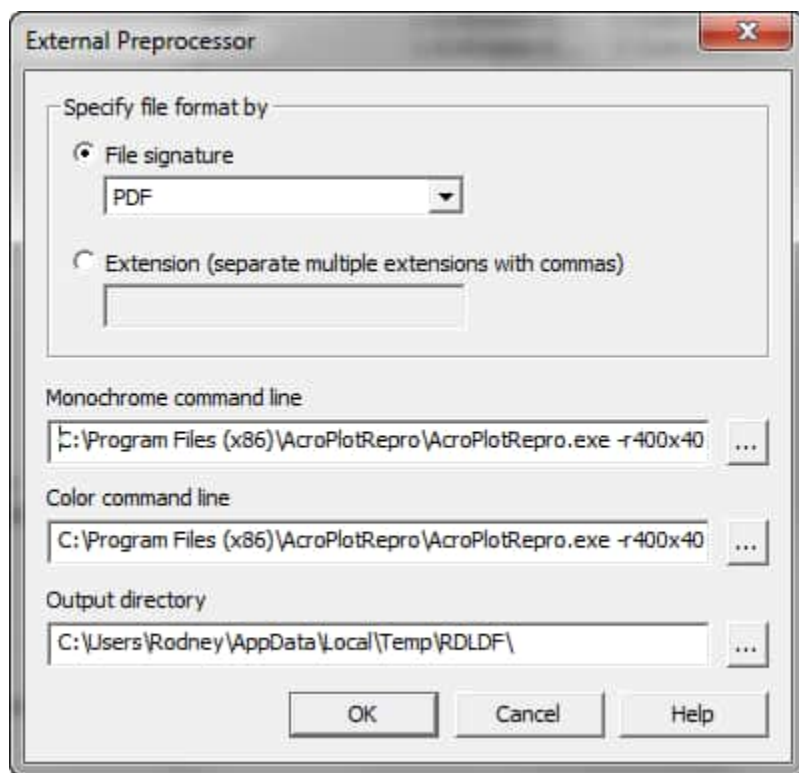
External Preprocessor

Specify file format by

File signature

PDF

Extension (separate multiple extensions with commas)

Monochrome command line

C:\Program Files (x86)\AcroPlotRepro\AcroPlotRepro.exe -r400x40

...

Color command line

C:\Program Files (x86)\AcroPlotRepro\AcroPlotRepro.exe -r400x40

...

Output directory

C:\Users\Rodney\AppData\Local\Temp\RDLDF\

...

OK

Cancel

Help